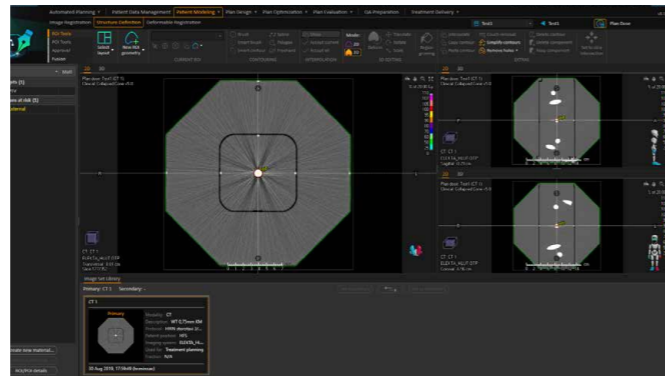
Automated Planning   Patient Data Management   Patient Modeling   Plan Design   Plan Optimization   Plan Evaluation   QA Preparation   Treatment Delivery

Image Registration   Structure Definition   Deformable Registration

Test1   Test1   Plan Done

ROI Tools
POI Tools
Approval
Fusion

Select ROI/POI
New ROI geometry

CURRENT ROI   CONTOURING   INTERPOLATION   3D EDITING   EDITING

Plan dose: Test1 (CT 1)
Clinical Collapsed Cone v5.0

CT: CT 1
Transversal: 0.00 cm

Image Set Library

Primary: CT 1   Secondary: -

CT 1

Primary

Modality: CT
Description:
Patient position: HFS
Used for: Treatment planning

20 Aug 2018, 17:59:49

Create new material...
ROI/POI details